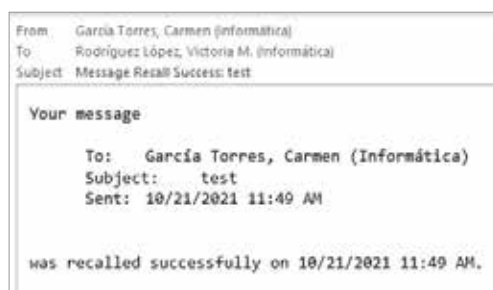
From García Torres, Carmen (Informática)
To Rodríguez López, Victoria M. (Informática)
Subject Message Recall Success: test

Your message

To: García Torres, Carmen (Informática)
Subject: test
Sent: 10/21/2021 11:49 AM

was recalled successfully on 10/21/2021 11:49 AM.